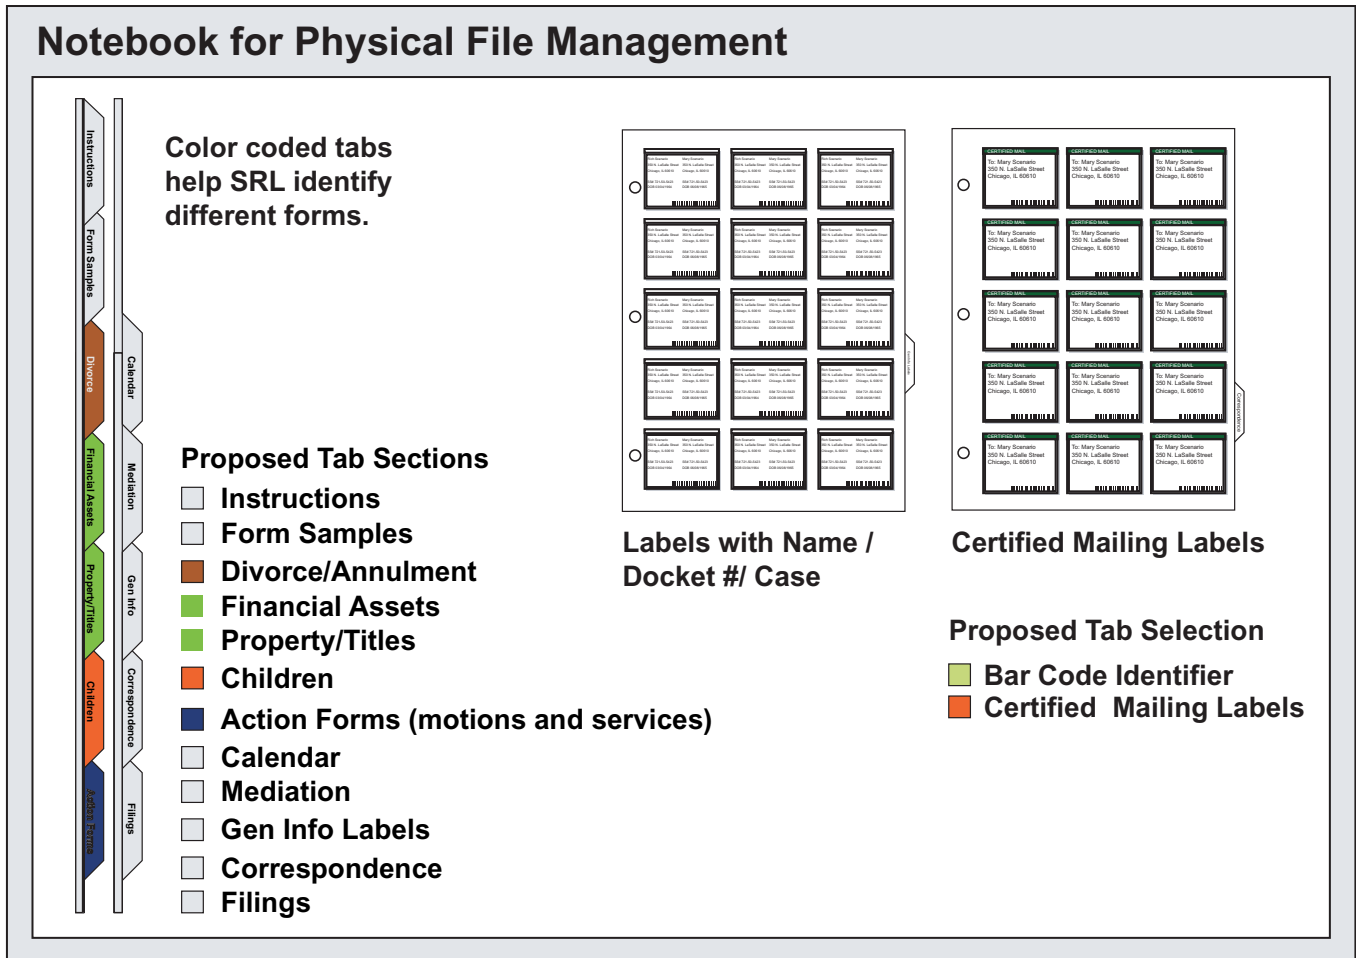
Notebook for Physical File Management

Instructions
Form Samples
Divorce
Financial Assets
Property/Titles
Children
Action Forms

Calendar
Mediation
Gen Info
Correspondence
Filings

Color coded tabs help SRL identify different forms.

Proposed Tab Sections
Instructions
Form Samples
Divorce/Annulment
Financial Assets
Property/Titles
Children
Action Forms (motions and services)
Calendar
Mediation
Gen Info Labels
Correspondence
Filings

CERTIFIED MAIL
To: Mary Scenario
350 N. LaSalle Street
Chicago, IL 60610

Labels with Name / Docket #/ Case

Certified Mailing Labels

Proposed Tab Selection
Bar Code Identifier
Certified Mailing Labels